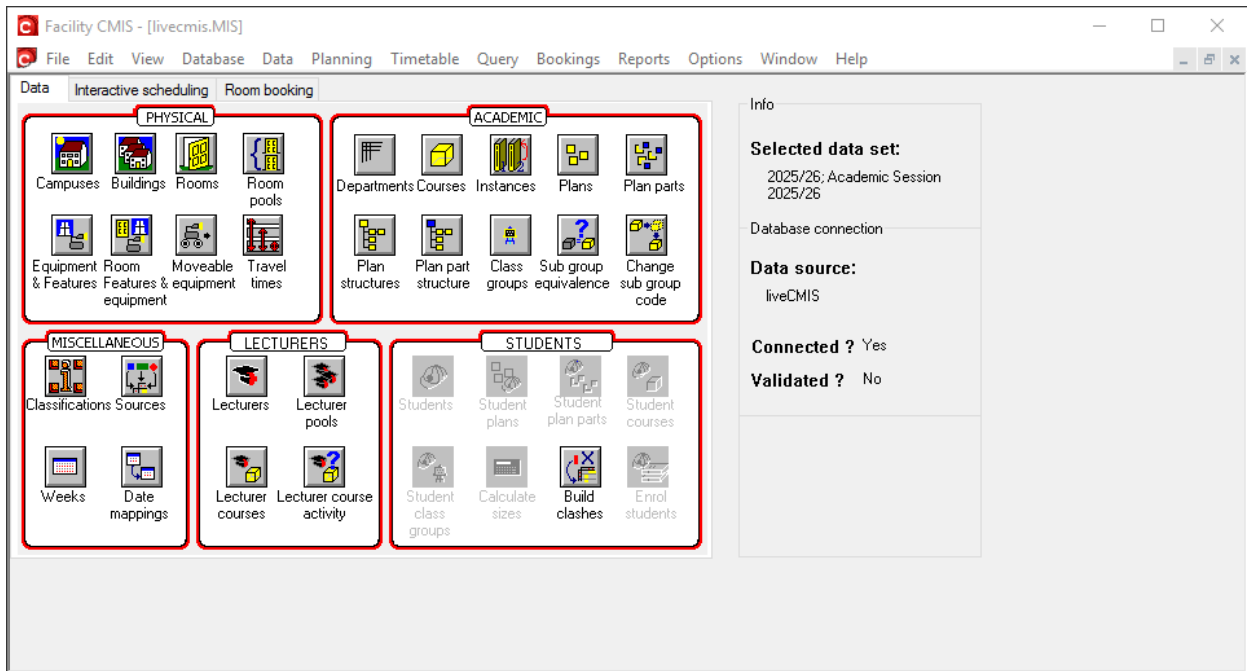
Facility CMIS - [livecmis.MIS]

File Edit View Database Data Planning Timetable Query Bookings Reports Options Window Help

Data | Interactive scheduling | Room booking

PHYSICAL

Campuses Buildings Rooms Room pools

Equipment & Features Room Features & equipment Moveable equipment Travel times

ACADEMIC

Departments Courses Instances Plans Plan parts

Plan structures Plan part structure Class groups Sub group equivalence Change sub group code

MISCELLANEOUS

Classifications Sources

Weeks Date mappings

LECTURERS

Lecturers Lecturer pools

Lecturer courses Lecturer course activity

STUDENTS

Students Student plans Student plan parts Student courses

Student class groups Calculate sizes Build clashes Enrol students

Info

Selected data set:

2025/26; Academic Session 2025/26

Database connection

Data source:

liveCMIS

Connected ? Yes

Validated ? No